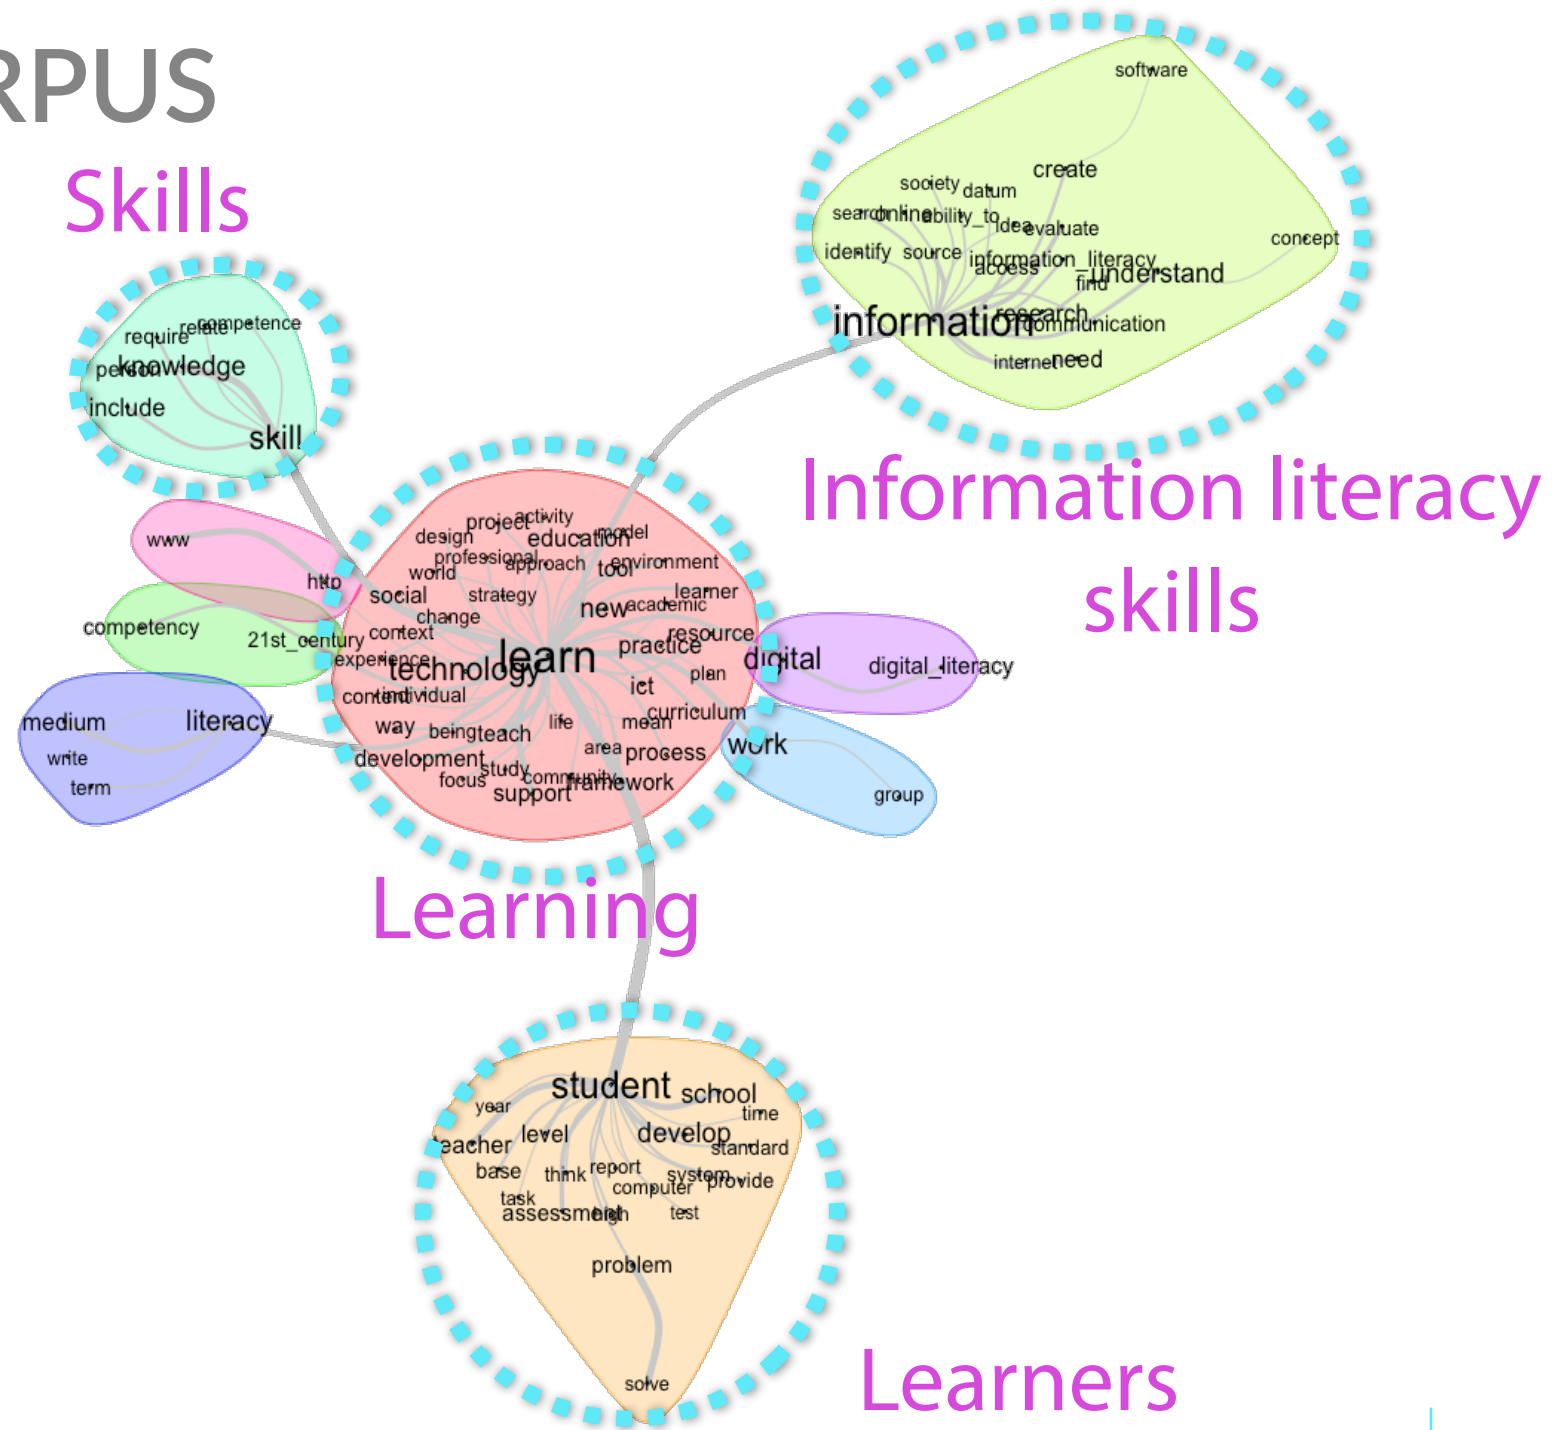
RPUS

Skills

require relate competence
knowledge
person
include
skill

software
society datum create
search online ability_to idea evaluate
identify source information_literacy access understand concept
find
information research communication
internet need

Information literacy skills

www
http
competency
21st_century

design project activity model
professional education
world approach tool environment
social strategy learner
change new academic
context resource
experience practice
technology learn
content individual ict plan
way being teach life mean curriculum
development area process
focus study community framework
support

digital digital_literacy

medium literacy
write
term

work
group

Learning

student school
year time
teacher level develop standard
base think report system provide
task computer
assessment high test
problem
solve

Learners